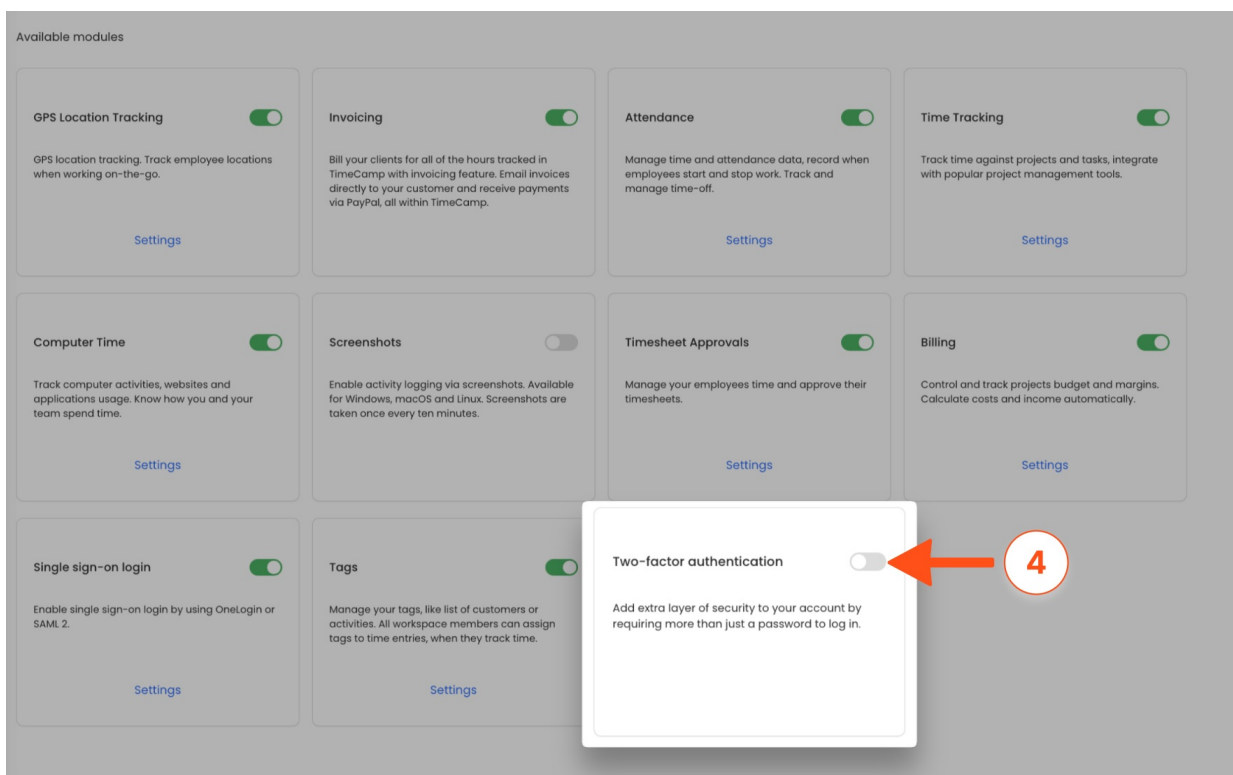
Available modules

GPS Location Tracking

GPS location tracking. Track employee locations when working on-the-go.

Settings

Invoicing

Bill your clients for all of the hours tracked in TimeCamp with invoicing feature. Email invoices directly to your customer and receive payments via PayPal, all within TimeCamp.

Attendance

Manage time and attendance data, record when employees start and stop work. Track and manage time-off.

Settings

Time Tracking

Track time against projects and tasks, integrate with popular project management tools.

Settings

Computer Time

Track computer activities, websites and applications usage. Know how you and your team spend time.

Settings

Screenshots

Enable activity logging via screenshots. Available for Windows, macOS and Linux. Screenshots are taken once every ten minutes.

Timesheet Approvals

Manage your employees time and approve their timesheets.

Settings

Billing

Control and track projects budget and margins. Calculate costs and income automatically.

Settings

Single sign-on login

Enable single sign-on login by using OneLogin or SAML 2.

Settings

Tags

Manage your tags, like list of customers or activities. All workspace members can assign tags to time entries, when they track time.

Settings

Two-factor authentication

Add extra layer of security to your account by requiring more than just a password to log in.

4